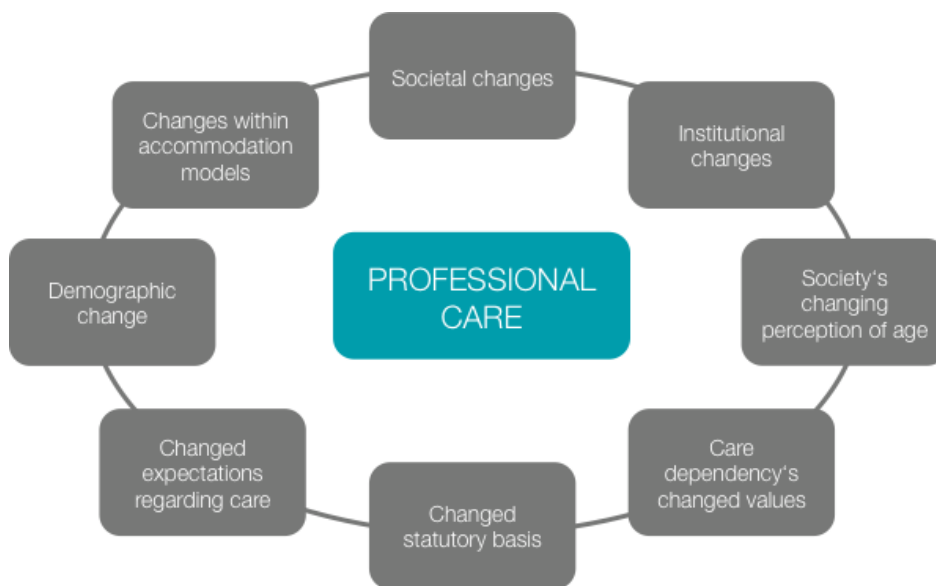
Societal changes

Institutional changes

Society‘s changing perception of age

Care dependency‘s changed values

Changed statutory basis

Changed expectations regarding care

Demographic change

Changes within accommodation models

PROFESSIONAL CARE